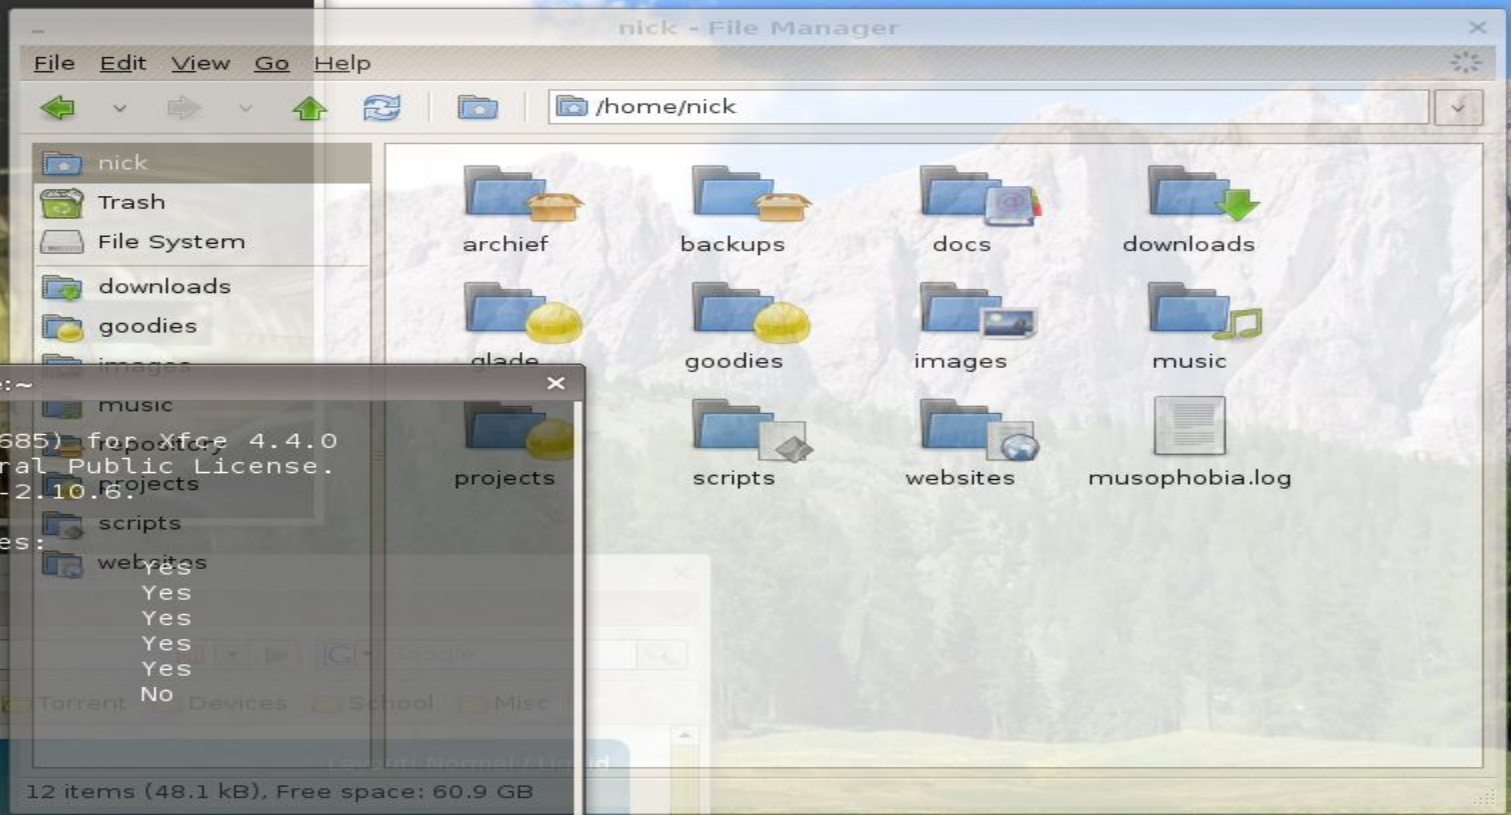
nick - File Manager

File Edit View Go Help

/home/nick

nick
Trash
File System
downloads
goodies
images
music
repository
projects
scripts
websites

archief
backups
docs
downloads
glade
goodies
images
music
projects
scripts
websites
musophobia.log

:~
685) for Xfce 4.4.0
ral Public License.
-2.10.6.
es:
Yes
Yes
Yes
Yes
Yes
No

Torrent Devices School Misc

12 items (48.1 kB), Free space: 60.9 GB